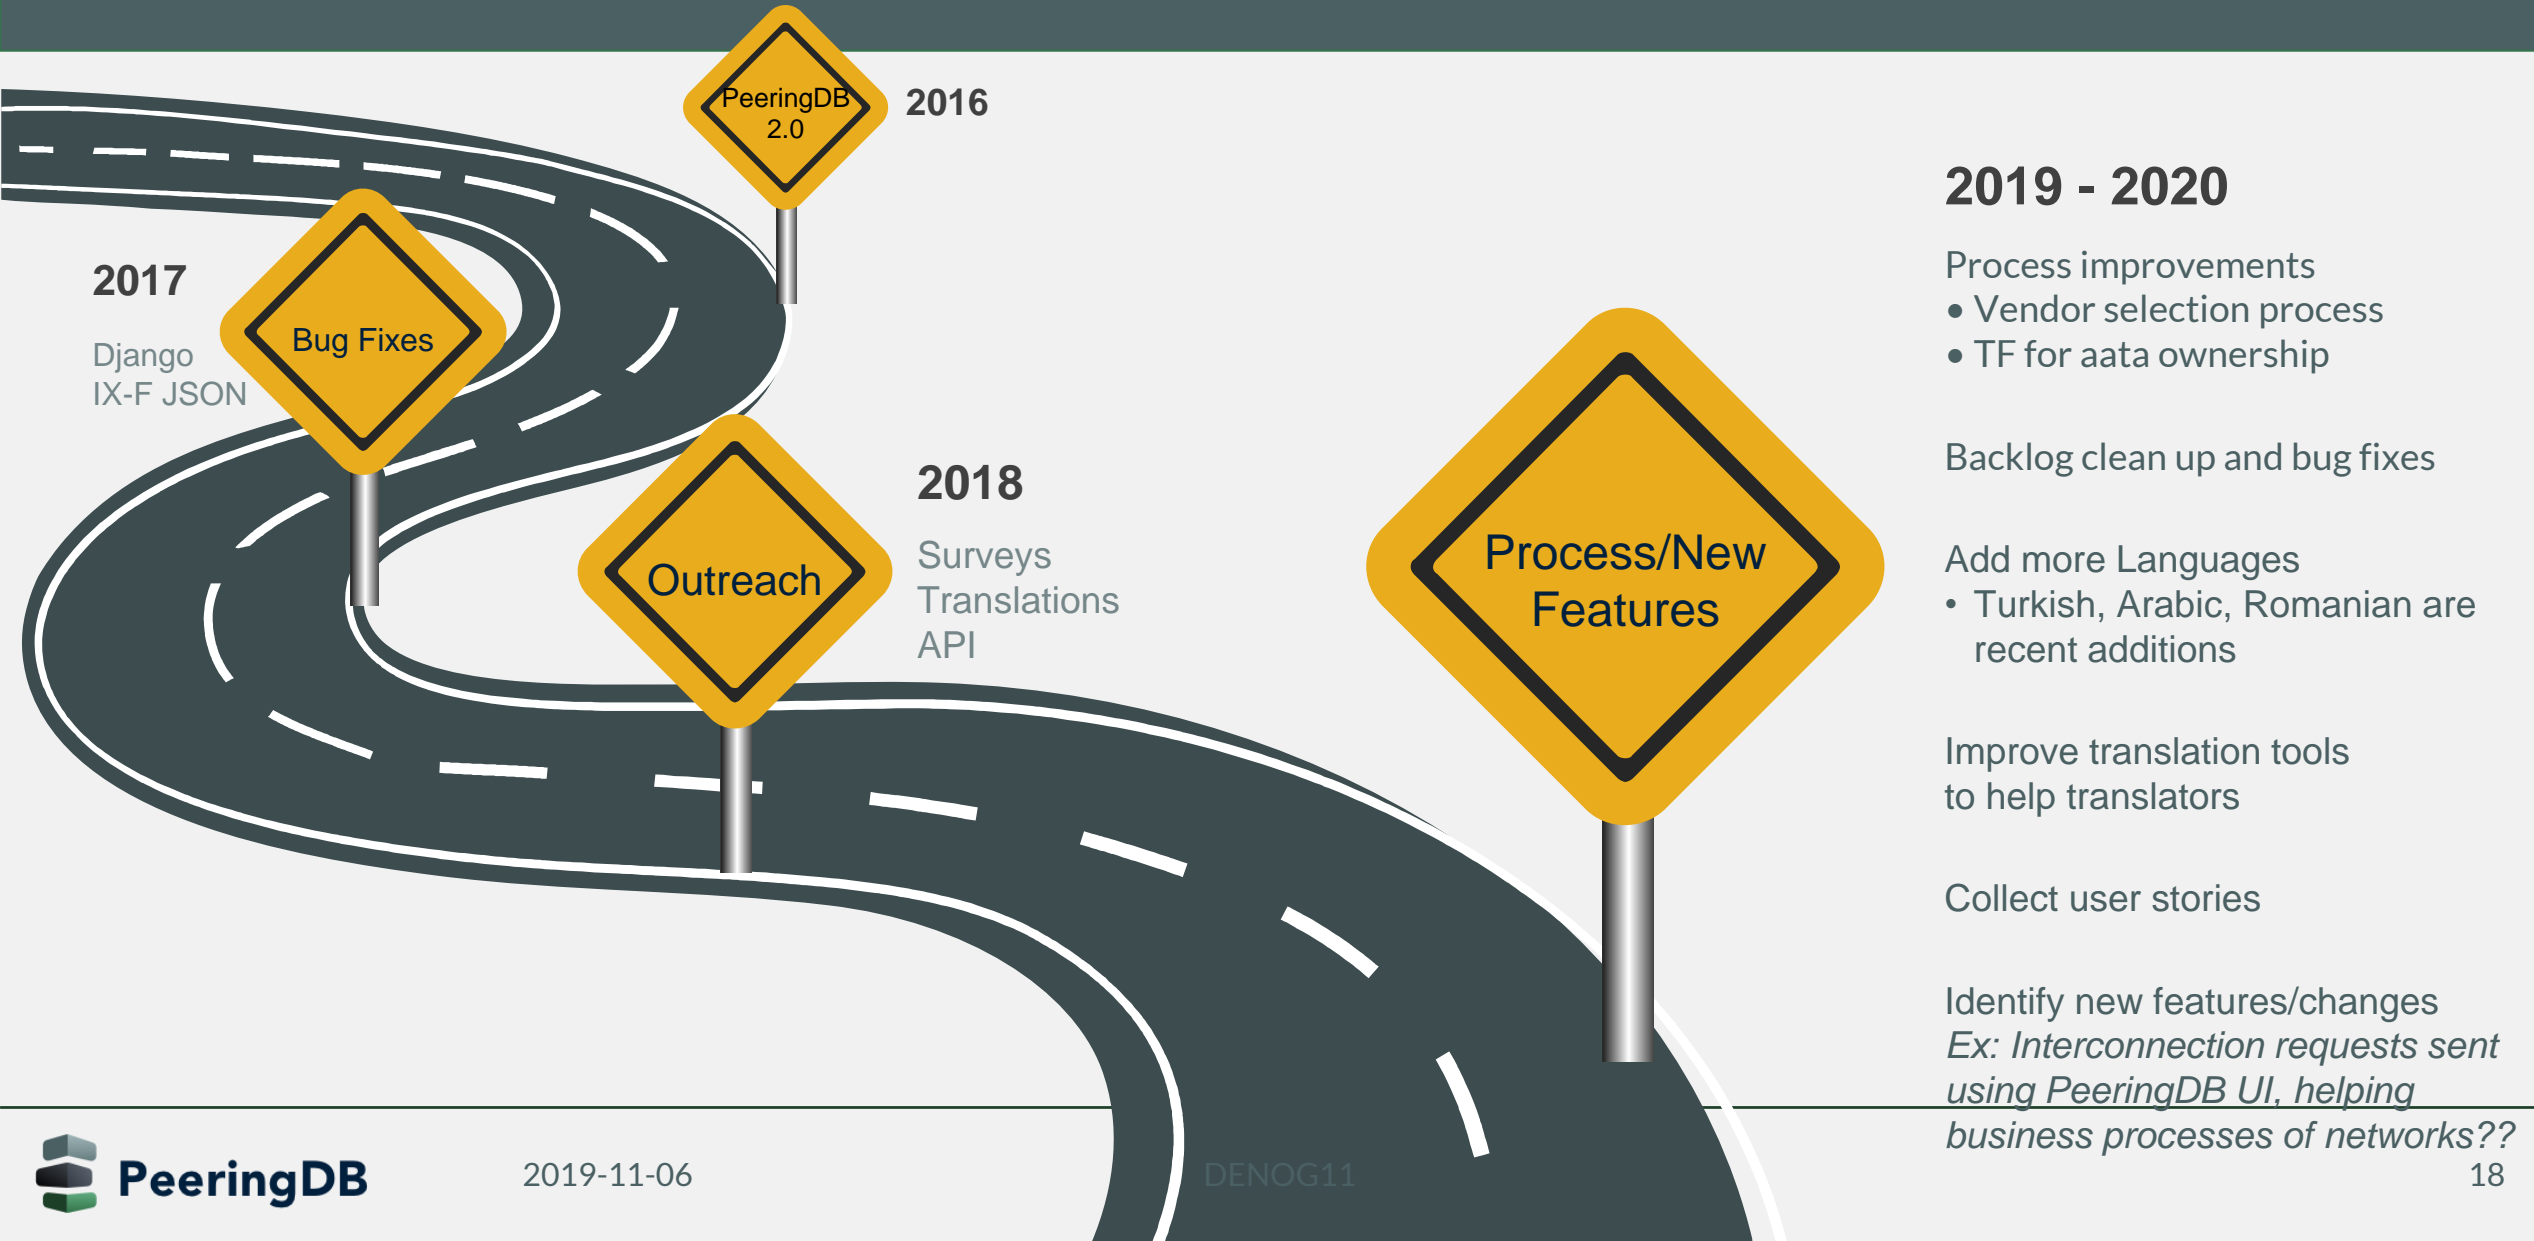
PeeringDB 2.0

2016

2017

Django
IX-F JSON

Bug Fixes

Outreach

2018

Surveys
Translations
API

Process/New Features

2019 - 2020

Process improvements
• Vendor selection process
• TF for aata ownership

Backlog clean up and bug fixes

Add more Languages
• Turkish, Arabic, Romanian are recent additions

Improve translation tools to help translators

Collect user stories

Identify new features/changes
*Ex: Interconnection requests sent using PeeringDB UI, helping business processes of networks??*

PeeringDB

2019-11-06

DENOG11

18